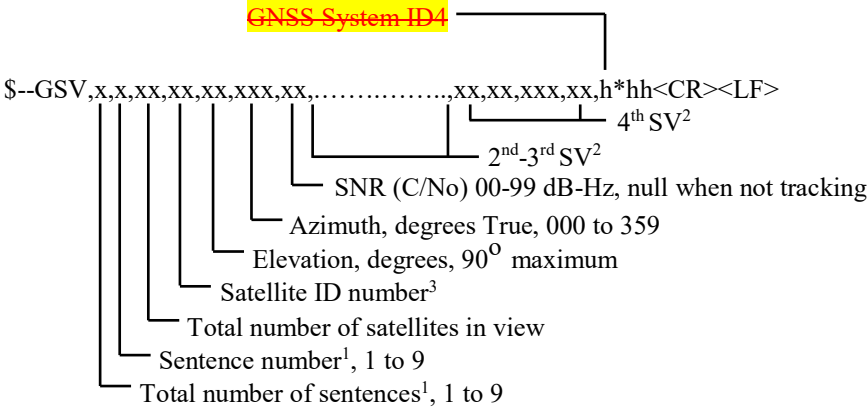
GNSS System ID4

\$--GSV,x,x,xx,xx,xx,xxx,xx,……………,xx,xx,xxx,xx,h*hh<CR><LF>

4$^{th}$ SV$^{2}$

2$^{nd}$-3$^{rd}$ SV$^{2}$

SNR (C/No) 00-99 dB-Hz, null when not tracking

Azimuth, degrees True, 000 to 359

Elevation, degrees, 90$^{o}$ maximum

Satellite ID number$^{3}$

Total number of satellites in view

Sentence number$^{1}$, 1 to 9

Total number of sentences$^{1}$, 1 to 9